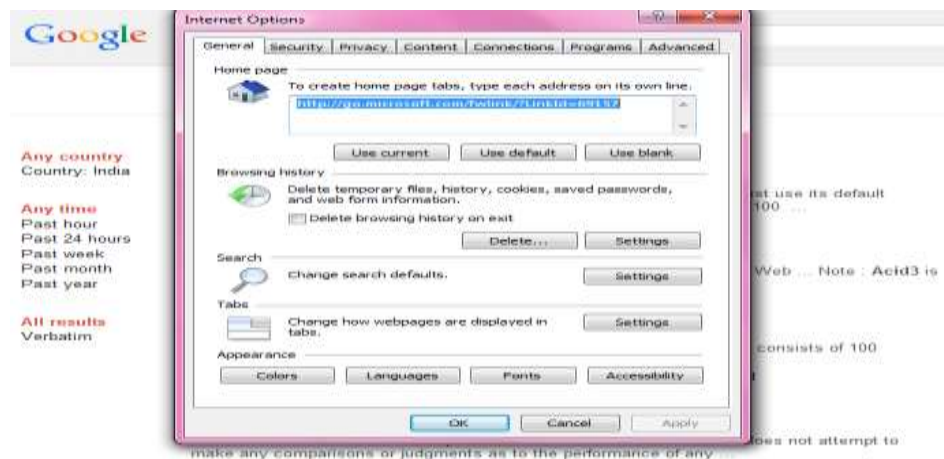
Google

Any country
Country: India

Any time
Past hour
Past 24 hours
Past week
Past month
Past year

All results
Verbatim

Internet Options

General | Security | Privacy | Content | Connections | Programs | Advanced

Home page
To create home page tabs, type each address on its own line.
http://go.microsoft.com/fwlink/?LinkId=69157

Use current | Use default | Use blank

Browsing history
Delete temporary files, history, cookies, saved passwords, and web form information.
Delete browsing history on exit
Delete... | Settings

Search
Change search defaults.
Settings

Tabs
Change how webpages are displayed in tabs.
Settings

Appearance
Colors | Languages | Fonts | Accessibility

OK | Cancel | Apply

st use its default
100 ...

Web ... Note : Acid3 is

consists of 100

oes not attempt to
make any comparisons or judgments as to the performance of any ...